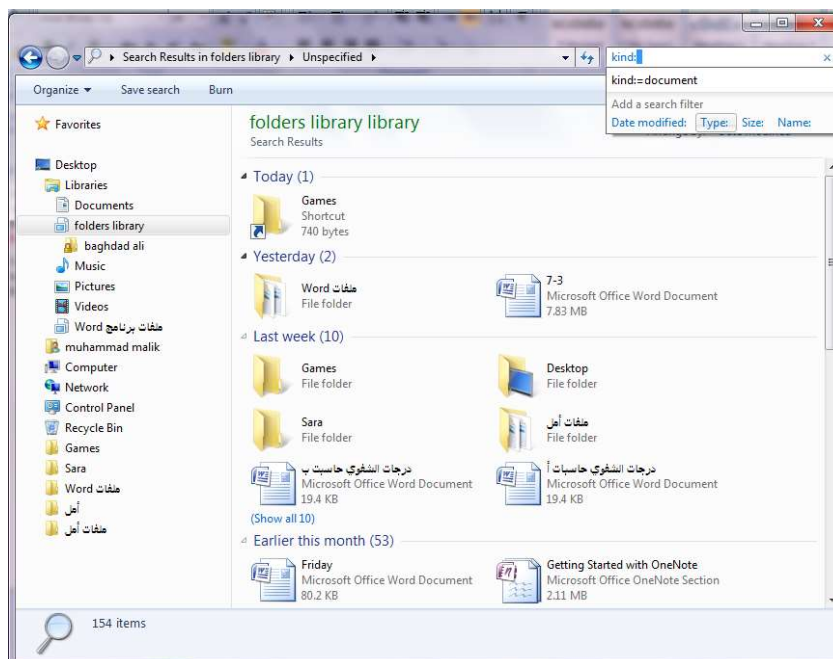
Search Results in folders library ▸ Unspecified ▸

kind:

kind:=document

Add a search filter

Date modified: Type: Size: Name:

Organize ▾ Save search Burn

Favorites

Desktop
Libraries
Documents
folders library
baghdad ali
Music
Pictures
Videos
ملفات برنامج Word
muhammad malik
Computer
Network
Control Panel
Recycle Bin
Games
Sara
ملفات Word
أمل
ملفات أمل

folders library library
Search Results

Today (1)

Games
Shortcut
740 bytes

Yesterday (2)

ملفات Word
File folder

7-3
Microsoft Office Word Document
7.83 MB

Last week (10)

Games
File folder

Desktop
File folder

Sara
File folder

ملفات أمل
File folder

درجات الشفوي حاسبت ب
Microsoft Office Word Document
19.4 KB

درجات الشفوي حاسبات أ
Microsoft Office Word Document
19.4 KB

(Show all 10)

Earlier this month (53)

Friday
Microsoft Office Word Document
80.2 KB

Getting Started with OneNote
Microsoft Office OneNote Section
2.11 MB

154 items